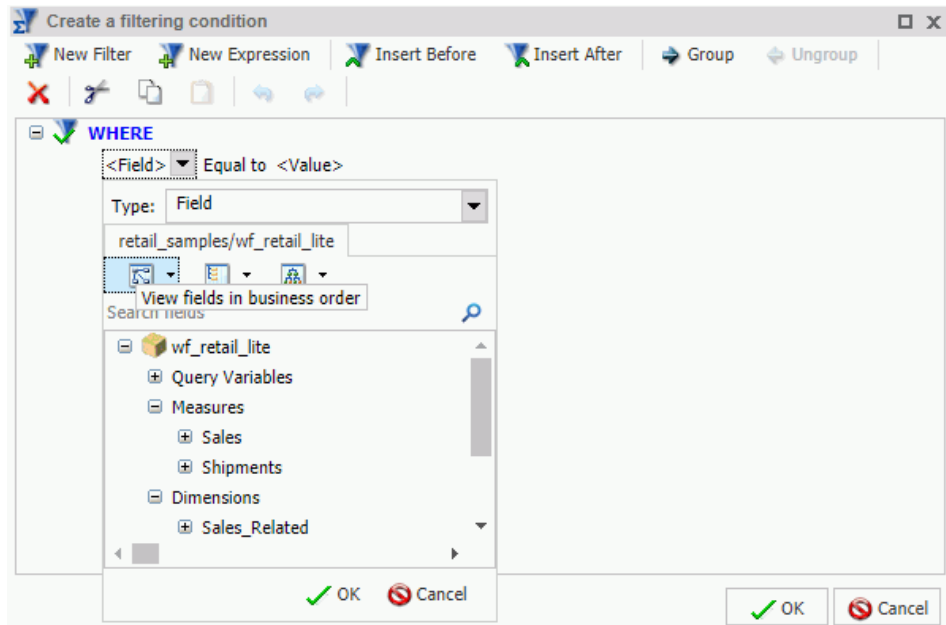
Create a filtering condition

New Filter New Expression Insert Before Insert After Group Ungroup

WHERE

<Field> Equal to <Value>

Type: Field

retail_samples/wf_retail_lite

View fields in business order

Search fields

wf_retail_lite

Query Variables

Measures

Sales

Shipments

Dimensions

Sales_Related

OK Cancel

OK Cancel